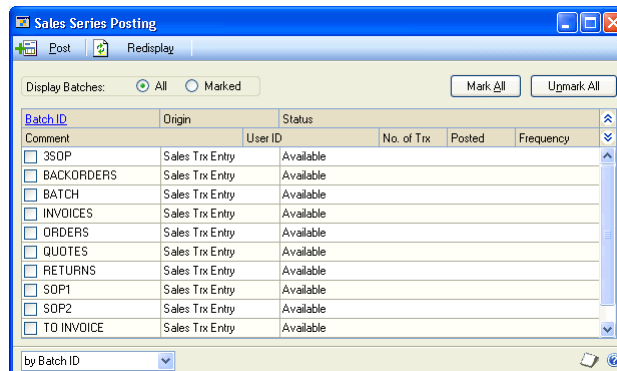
Sales Series Posting

Post Redisplay

Display Batches: All Marked

Mark All Unmark All

| Batch ID | Origin | Status | | | |
|---|---|---|---|---|---|
| Comment | | User ID | No. of Trx | Posted | Frequency |
| 3SOP | Sales Trx Entry | Available | | | |
| BACKORDERS | Sales Trx Entry | Available | | | |
| BATCH | Sales Trx Entry | Available | | | |
| INVOICES | Sales Trx Entry | Available | | | |
| ORDERS | Sales Trx Entry | Available | | | |
| QUOTES | Sales Trx Entry | Available | | | |
| RETURNS | Sales Trx Entry | Available | | | |
| SOP1 | Sales Trx Entry | Available | | | |
| SOP2 | Sales Trx Entry | Available | | | |
| TO INVOICE | Sales Trx Entry | Available | | | |

by Batch ID